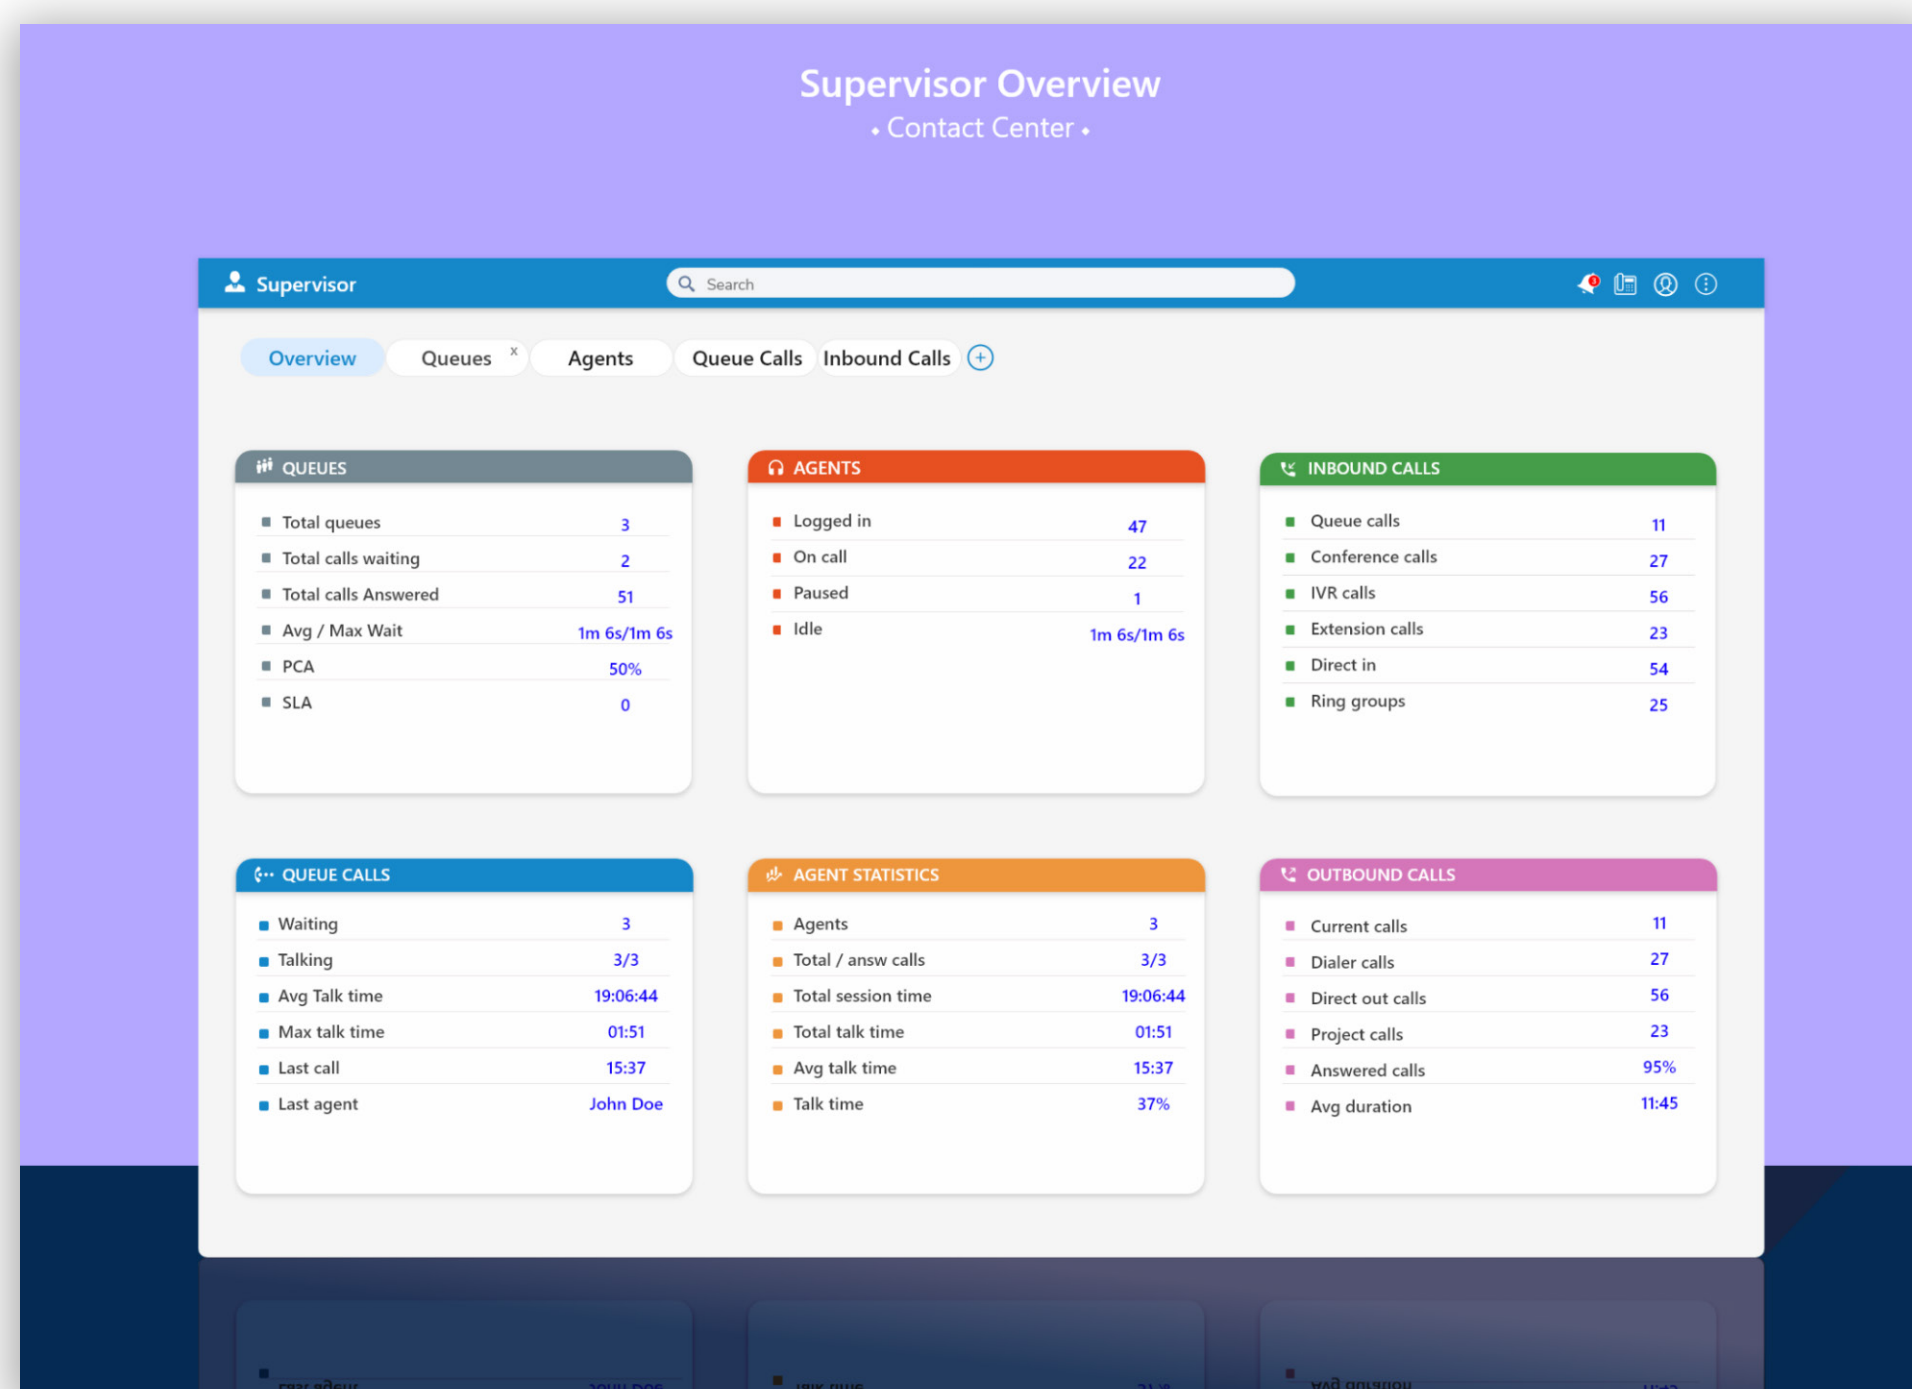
Supervisor Overview
• Contact Center •

Supervisor

Search

Overview
Queues ×
Agents
Queue Calls
Inbound Calls

QUEUES

| | |
|---|---|
| Total queues | 3 |
| Total calls waiting | 2 |
| Total calls Answered | 51 |
| Avg / Max Wait | 1m 6s/1m 6s |
| PCA | 50% |
| SLA | 0 |

AGENTS

| | |
|---|---|
| Logged in | 47 |
| On call | 22 |
| Paused | 1 |
| Idle | 1m 6s/1m 6s |

INBOUND CALLS

| | |
|---|---|
| Queue calls | 11 |
| Conference calls | 27 |
| IVR calls | 56 |
| Extension calls | 23 |
| Direct in | 54 |
| Ring groups | 25 |

QUEUE CALLS

| | |
|---|---|
| Waiting | 3 |
| Talking | 3/3 |
| Avg Talk time | 19:06:44 |
| Max talk time | 01:51 |
| Last call | 15:37 |
| Last agent | John Doe |

AGENT STATISTICS

| | |
|---|---|
| Agents | 3 |
| Total / answ calls | 3/3 |
| Total session time | 19:06:44 |
| Total talk time | 01:51 |
| Avg talk time | 15:37 |
| Talk time | 37% |

OUTBOUND CALLS

| | |
|---|---|
| Current calls | 11 |
| Dialer calls | 27 |
| Direct out calls | 56 |
| Project calls | 23 |
| Answered calls | 95% |
| Avg duration | 11:45 |